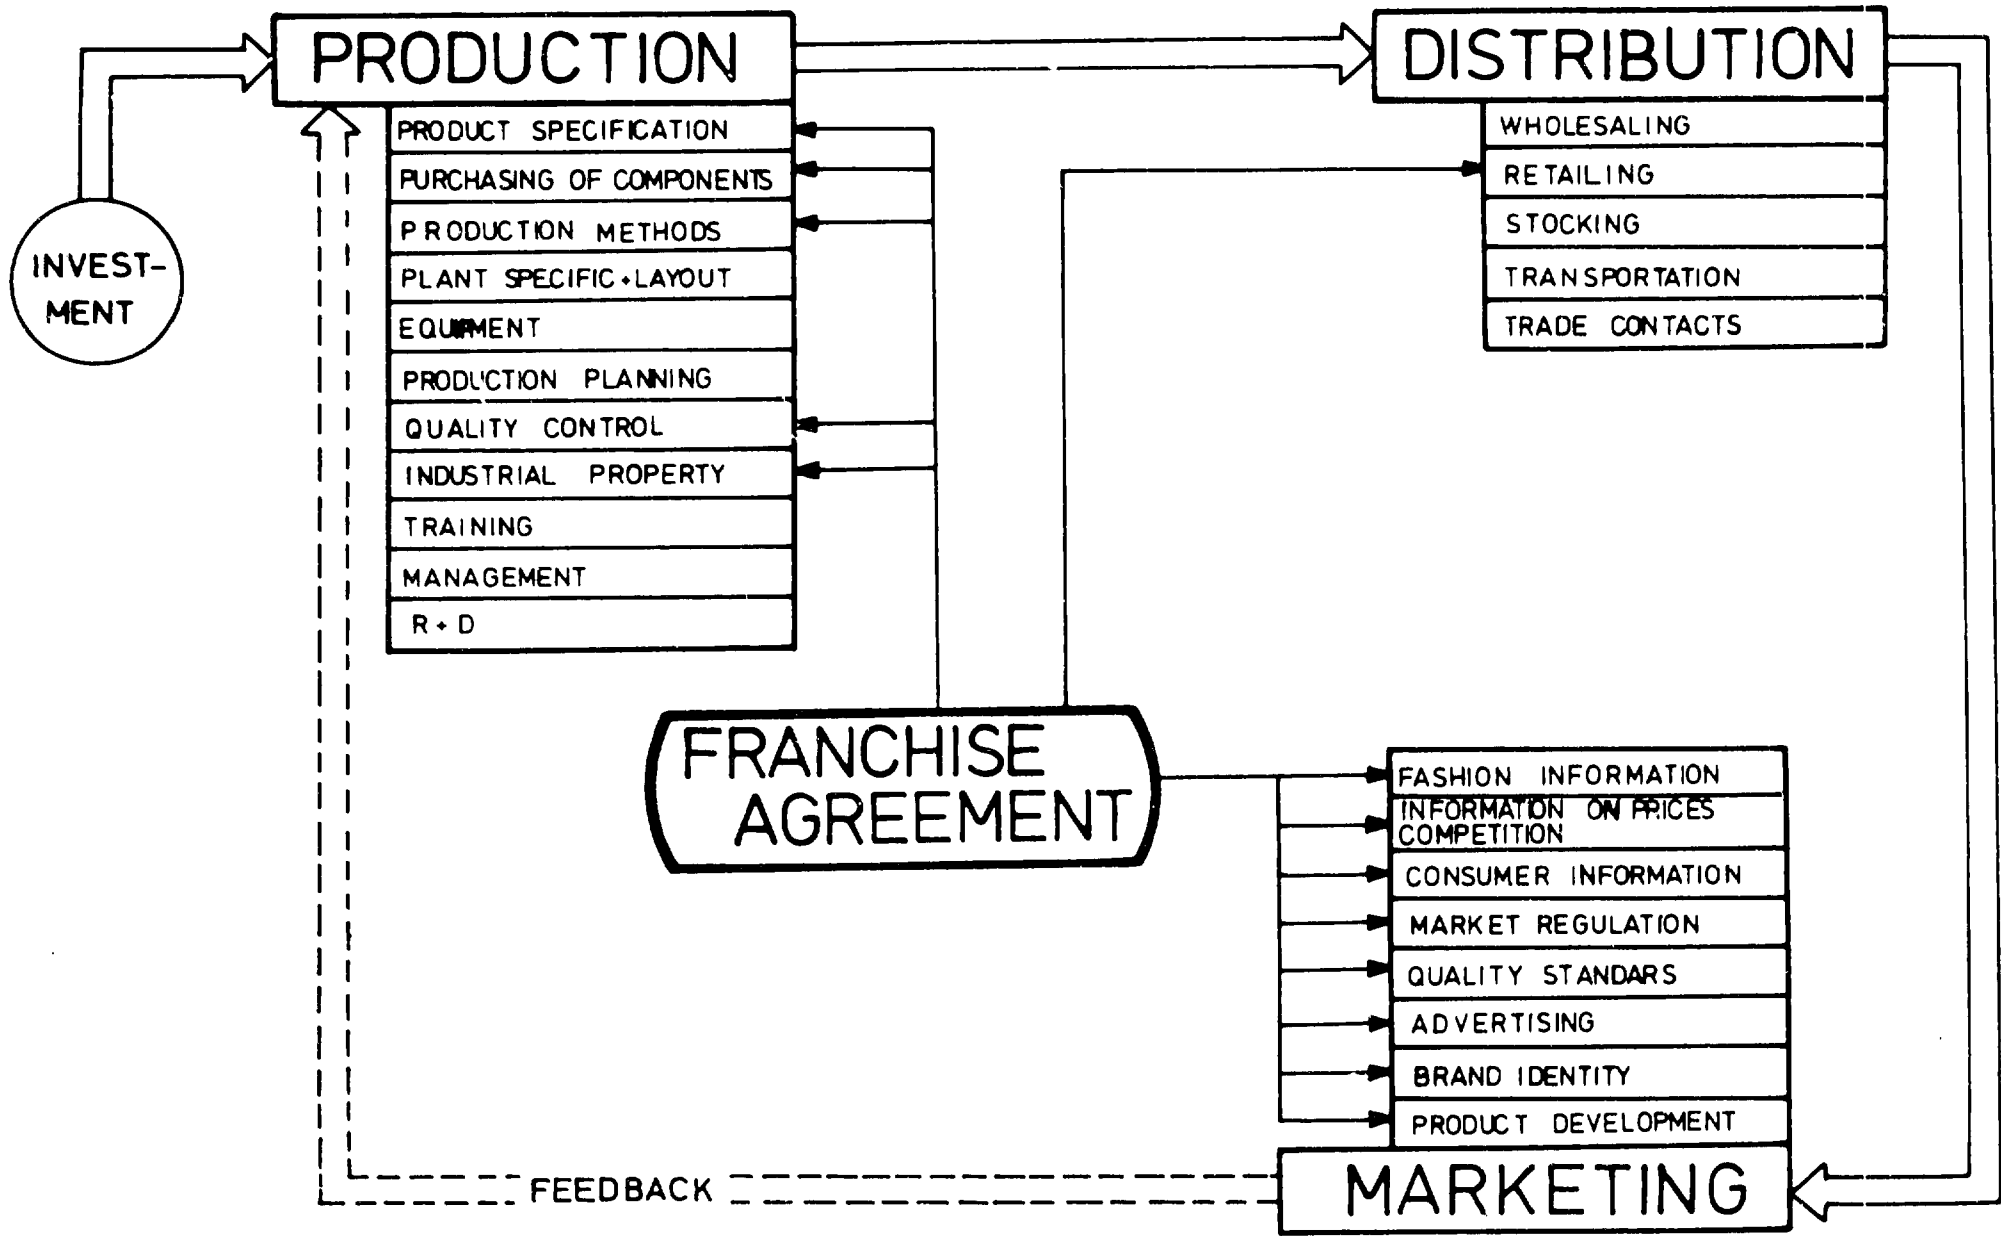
PRODUCTION

DISTRIBUTION

INVEST-MENT

PRODUCT SPECIFICATION
PURCHASING OF COMPONENTS
PRODUCTION METHODS
PLANT SPECIFIC + LAYOUT
EQUIPMENT
PRODUCTION PLANNING
QUALITY CONTROL
INDUSTRIAL PROPERTY
TRAINING
MANAGEMENT
R + D

WHOLESALING
RETAILING
STOCKING
TRANSPORTATION
TRADE CONTACTS

FRANCHISE AGREEMENT

FASHION INFORMATION
INFORMATION ON PRICES COMPETITION
CONSUMER INFORMATION
MARKET REGULATION
QUALITY STANDARS
ADVERTISING
BRAND IDENTITY
PRODUCT DEVELOPMENT

FEEDBACK

MARKETING